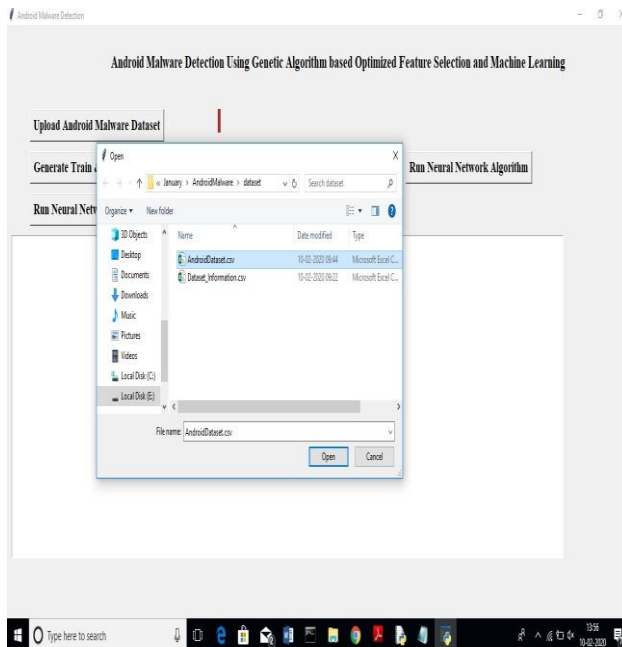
Android Malware Detection

Android Malware Detection Using Genetic Algorithm based Optimized Feature Selection and Machine Learning

Upload Android Malware Dataset

Generate Train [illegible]

Run Neural Network Algorithm

Run Neural Netw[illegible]

Open

« January › AndroidMalware › dataset

Search dataset

Organize ▾ New folder

3D Objects

Desktop

Documents

Downloads

Music

Pictures

Videos

Local Disk (C:)

Local Disk (E:)

| Name | Date modified | Type |
|---|---|---|
| AndroidDataset.csv | 10-02-2020 09:44 | Microsoft Excel C... |
| Dataset_Information.csv | 10-02-2020 09:22 | Microsoft Excel C... |

File name: AndroidDataset.csv

Open

Cancel

Type here to search

13:56
10-02-2020